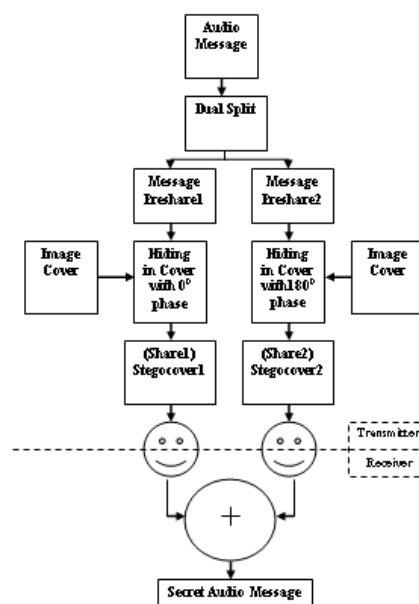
Audio Message

Dual Split

Message Ireshare1

Message Ireshare2

Image Cover

Hiding in Cover with $0^{\circ}$ phase

Hiding in Cover with$180^{\circ}$ phase

Image Cover

(Share1) Stegocover1

(Share2) Stegocover2

Transmitter

Receiver

+

Secret Audio Message